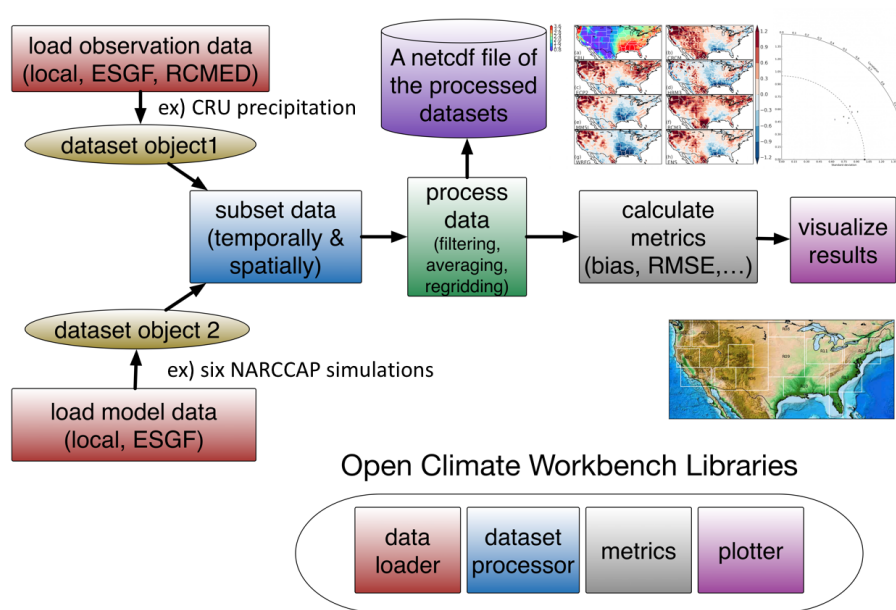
load observation data (local, ESGF, RCMED)

ex) CRU precipitation

dataset object1

A netcdf file of the processed datasets

subset data (temporally & spatially)

process data (filtering, averaging, regridding)

calculate metrics (bias, RMSE,…)

visualize results

dataset object 2

ex) six NARCCAP simulations

load model data (local, ESGF)

Open Climate Workbench Libraries

data loader

dataset processor

metrics

plotter